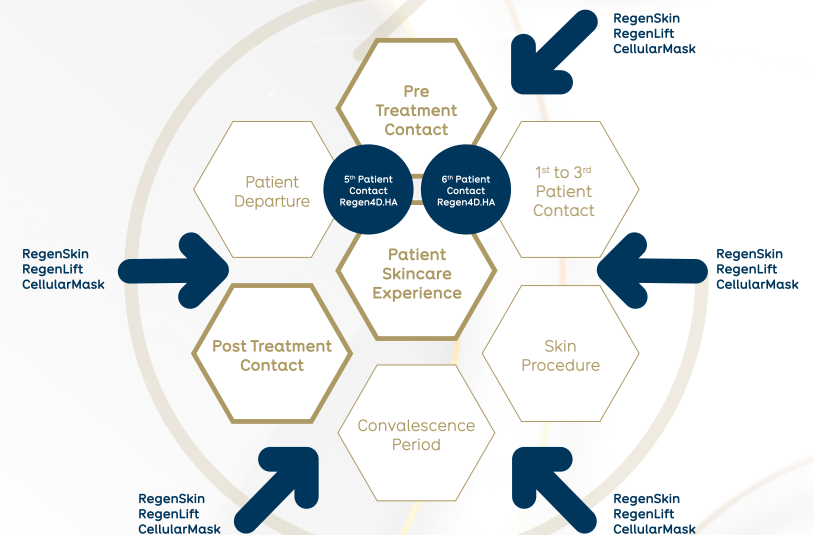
RegenSkin
RegenLift
CellularMask

Pre Treatment Contact

Patient Departure

5th Patient Contact Regen4D.HA

6th Patient Contact Regen4D.HA

1st to 3rd Patient Contact

RegenSkin
RegenLift
CellularMask

Patient Skincare Experience

RegenSkin
RegenLift
CellularMask

Post Treatment Contact

Skin Procedure

Convalescence Period

RegenSkin
RegenLift
CellularMask

RegenSkin
RegenLift
CellularMask